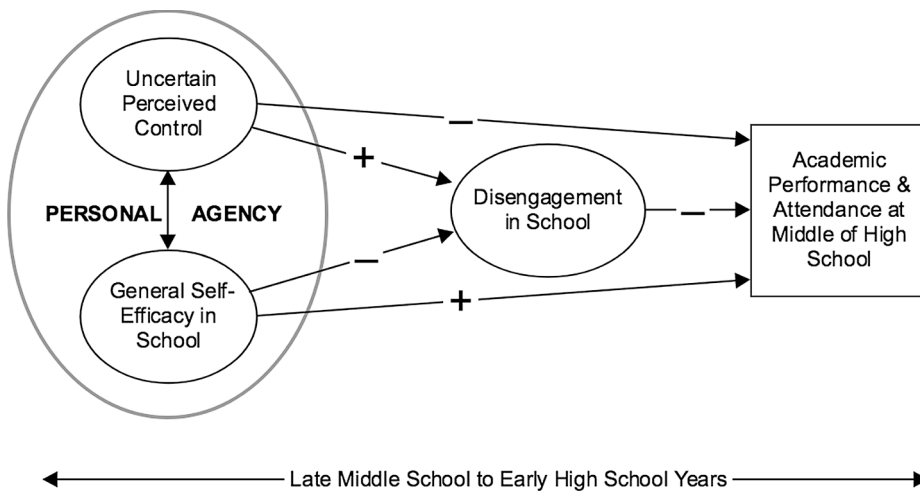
Uncertain Perceived Control

PERSONAL AGENCY

General Self-Efficacy in School

+

–

Disengagement in School

–

–

+

Academic Performance & Attendance at Middle of High School

Late Middle School to Early High School Years